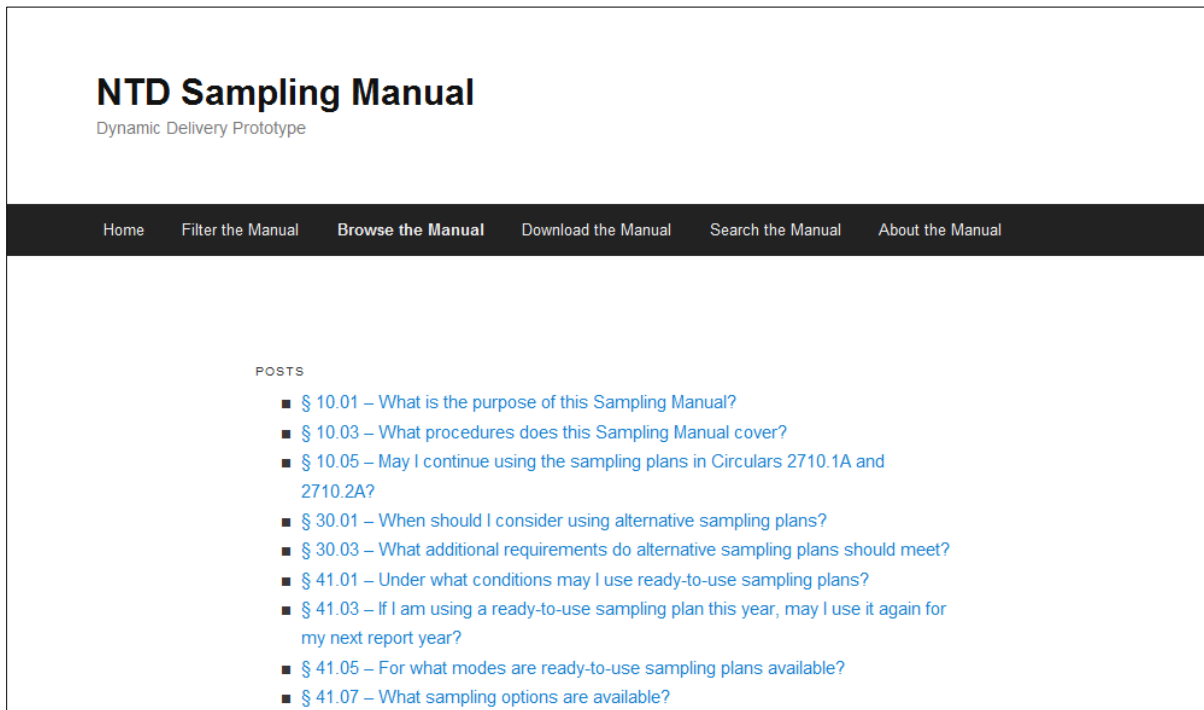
NTD Sampling Manual

Dynamic Delivery Prototype

Home Filter the Manual Browse the Manual Download the Manual Search the Manual About the Manual

POSTS

- § 10.01 – What is the purpose of this Sampling Manual?
- § 10.03 – What procedures does this Sampling Manual cover?
- § 10.05 – May I continue using the sampling plans in Circulars 2710.1A and 2710.2A?
- § 30.01 – When should I consider using alternative sampling plans?
- § 30.03 – What additional requirements do alternative sampling plans should meet?
- § 41.01 – Under what conditions may I use ready-to-use sampling plans?
- § 41.03 – If I am using a ready-to-use sampling plan this year, may I use it again for my next report year?
- § 41.05 – For what modes are ready-to-use sampling plans available?
- § 41.07 – What sampling options are available?